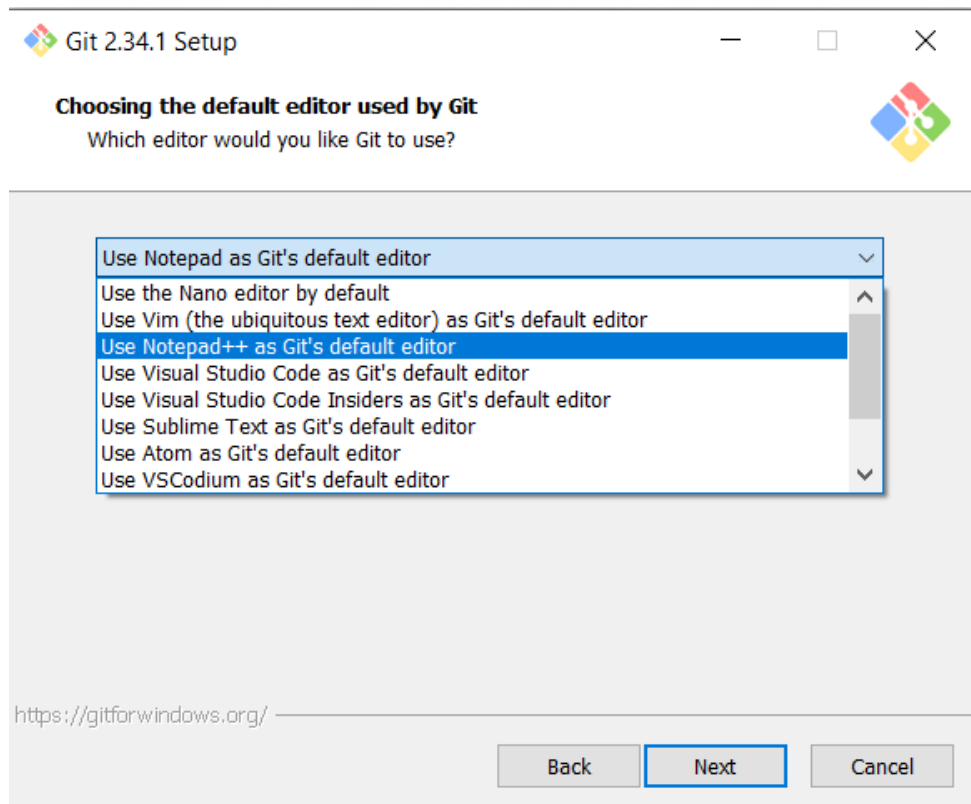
Git 2.34.1 Setup

Choosing the default editor used by Git
Which editor would you like Git to use?

Use Notepad as Git's default editor

Use the Nano editor by default
Use Vim (the ubiquitous text editor) as Git's default editor
Use Notepad++ as Git's default editor
Use Visual Studio Code as Git's default editor
Use Visual Studio Code Insiders as Git's default editor
Use Sublime Text as Git's default editor
Use Atom as Git's default editor
Use VSCodium as Git's default editor

https://gitforwindows.org/

Back
Next
Cancel